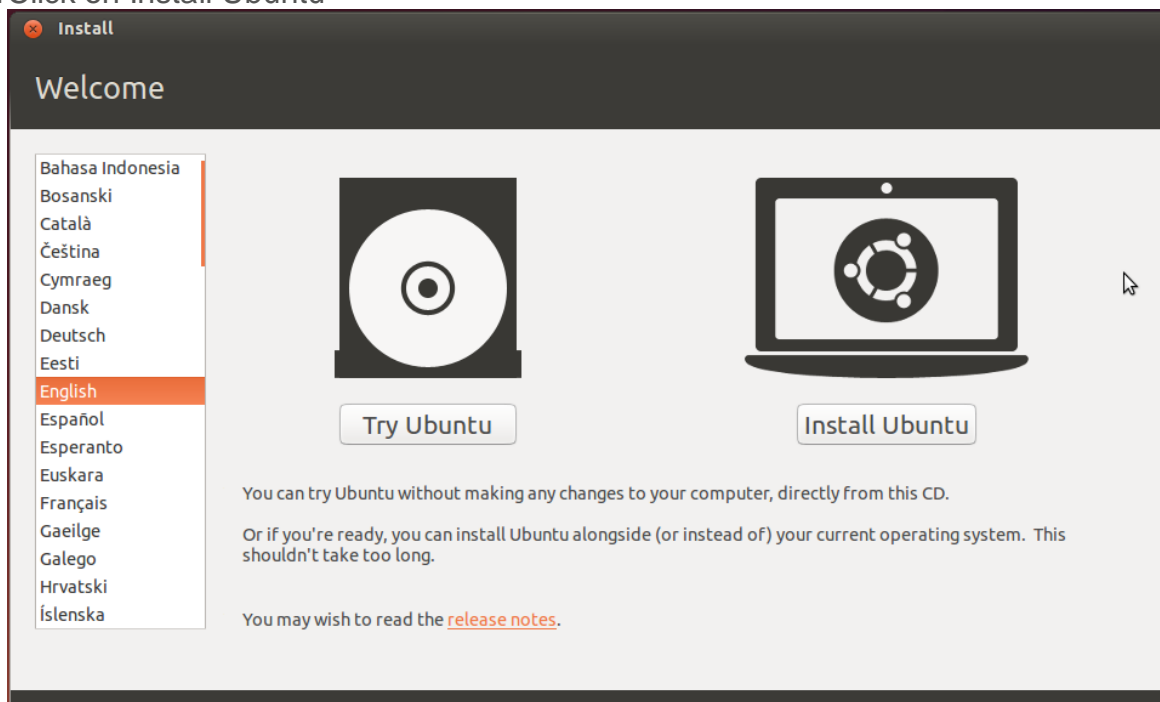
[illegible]

Install

Welcome

Bahasa Indonesia
Bosanski
Català
Čeština
Cymraeg
Dansk
Deutsch
Eesti
English
Español
Esperanto
Euskara
Français
Gaeilge
Galego
Hrvatski
Íslenska

Try Ubuntu

Install Ubuntu

You can try Ubuntu without making any changes to your computer, directly from this CD.

Or if you're ready, you can install Ubuntu alongside (or instead of) your current operating system. This shouldn't take too long.

You may wish to read the release notes.